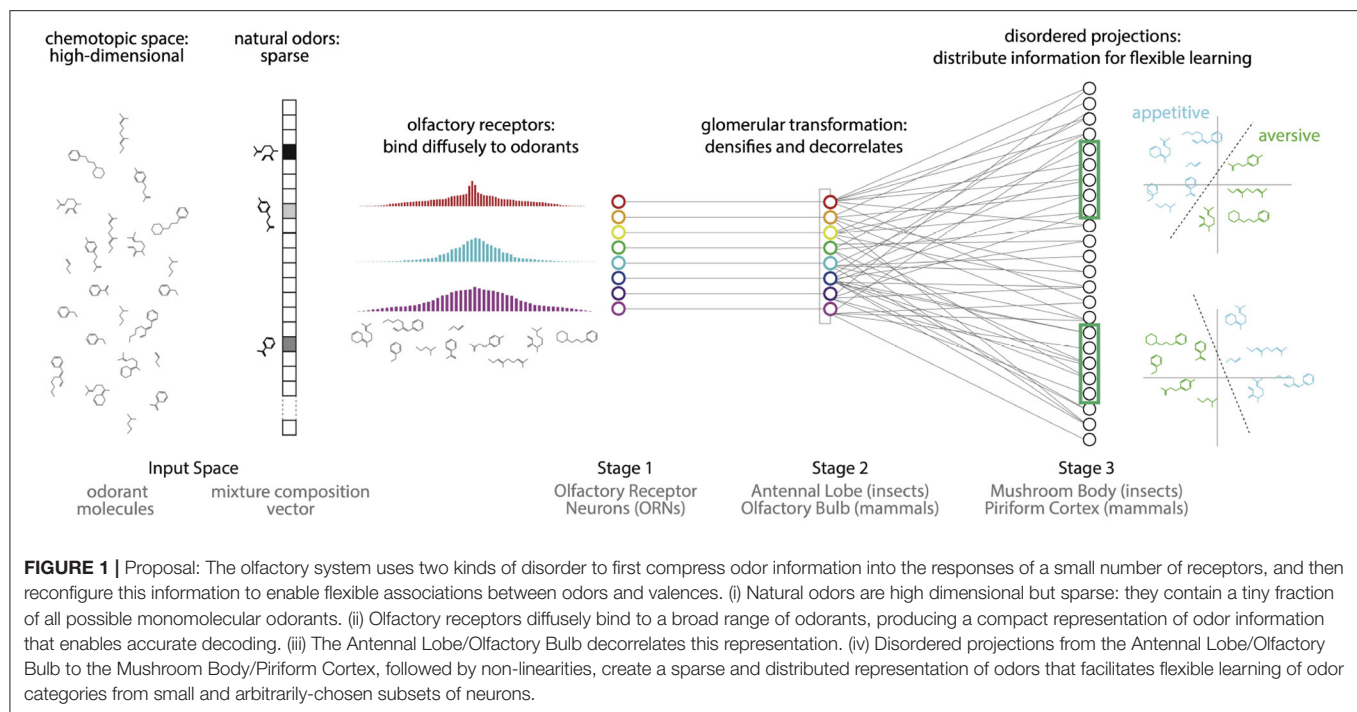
chemotopic space: high-dimensional

natural odors: sparse

olfactory receptors: bind diffusely to odorants

glomerular transformation: densifies and decorrelates

disordered projections: distribute information for flexible learning

appetitive

aversive

Input Space

odorant molecules

mixture composition vector

Stage 1

Olfactory Receptor Neurons (ORNs)

Stage 2

Antennal Lobe (insects) Olfactory Bulb (mammals)

Stage 3

Mushroom Body (insects) Piriform Cortex (mammals)

**FIGURE 1 |** Proposal: The olfactory system uses two kinds of disorder to first compress odor information into the responses of a small number of receptors, and then reconfigure this information to enable flexible associations between odors and valences. (i) Natural odors are high dimensional but sparse: they contain a tiny fraction of all possible monomolecular odorants. (ii) Olfactory receptors diffusely bind to a broad range of odorants, producing a compact representation of odor information that enables accurate decoding. (iii) The Antennal Lobe/Olfactory Bulb decorrelates this representation. (iv) Disordered projections from the Antennal Lobe/Olfactory Bulb to the Mushroom Body/Piriform Cortex, followed by non-linearities, create a sparse and distributed representation of odors that facilitates flexible learning of odor categories from small and arbitrarily-chosen subsets of neurons.